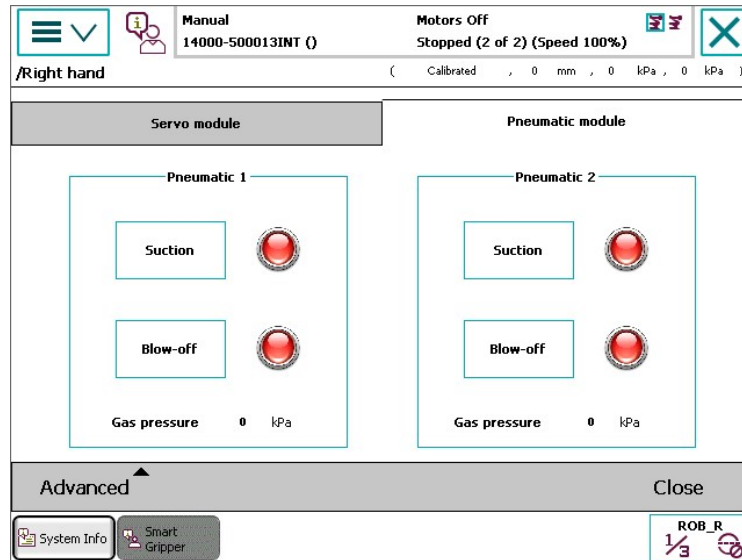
Manual
14000-500013INT ()

Motors Off
Stopped (2 of 2) (Speed 100%)

/Right hand

( Calibrated , 0 mm , 0 kPa , 0 kPa )

Servo module

Pneumatic module

Pneumatic 1

Suction

Blow-off

Gas pressure 0 kPa

Pneumatic 2

Suction

Blow-off

Gas pressure 0 kPa

Advanced

Close

System Info

Smart Gripper

ROB_R
$\frac{1}{3}$